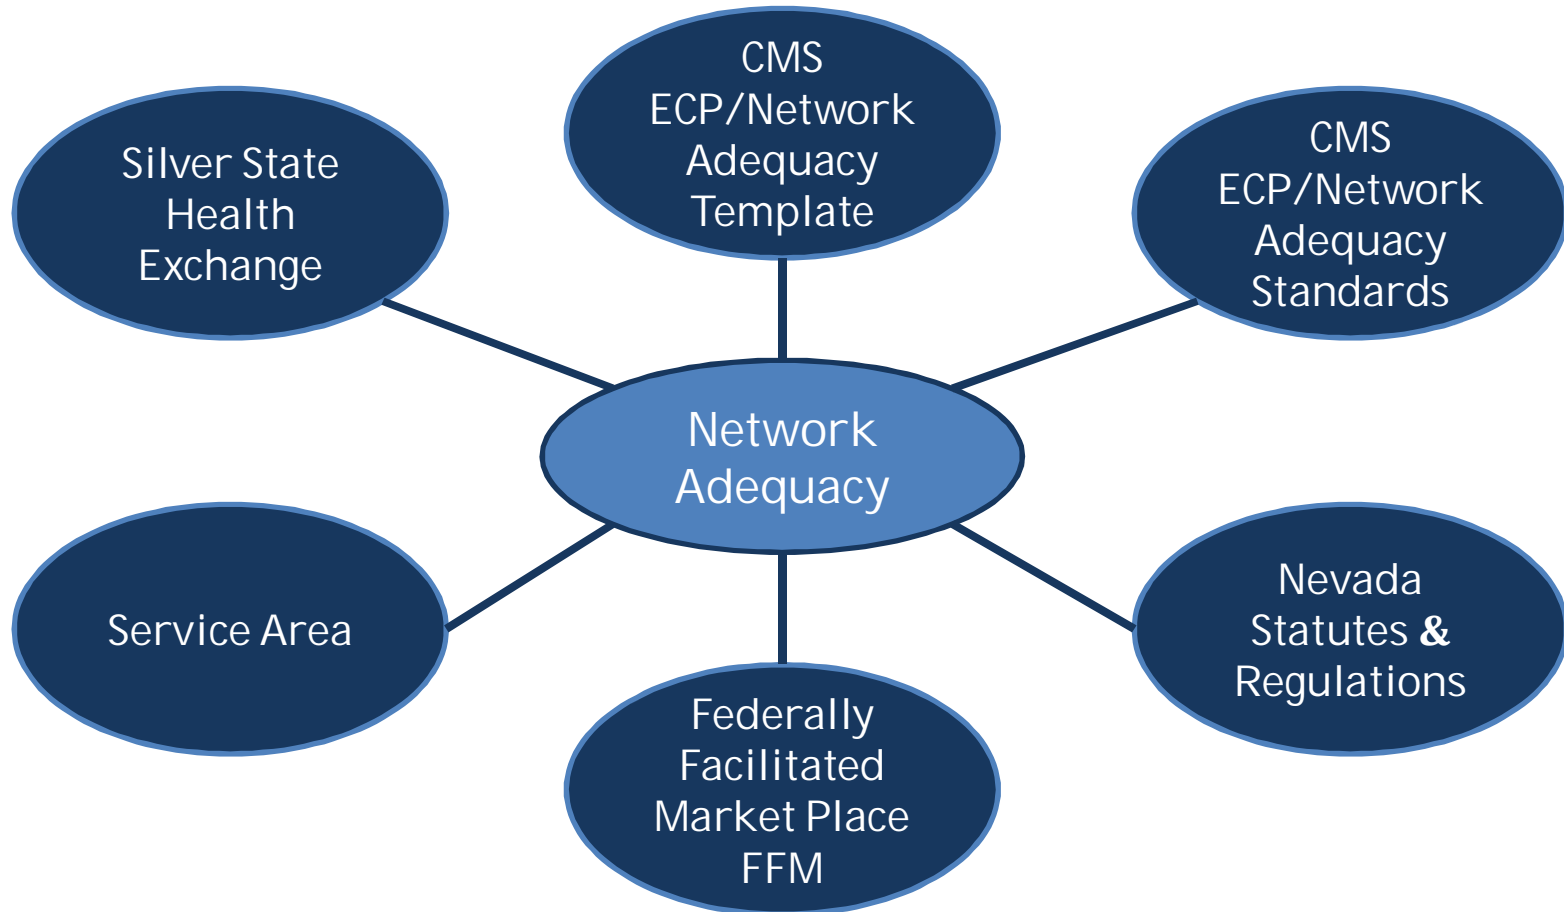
CMS ECP/Network Adequacy Template

Silver State Health Exchange

CMS ECP/Network Adequacy Standards

Network Adequacy

Service Area

Nevada Statutes & Regulations

Federally Facilitated Market Place FFM